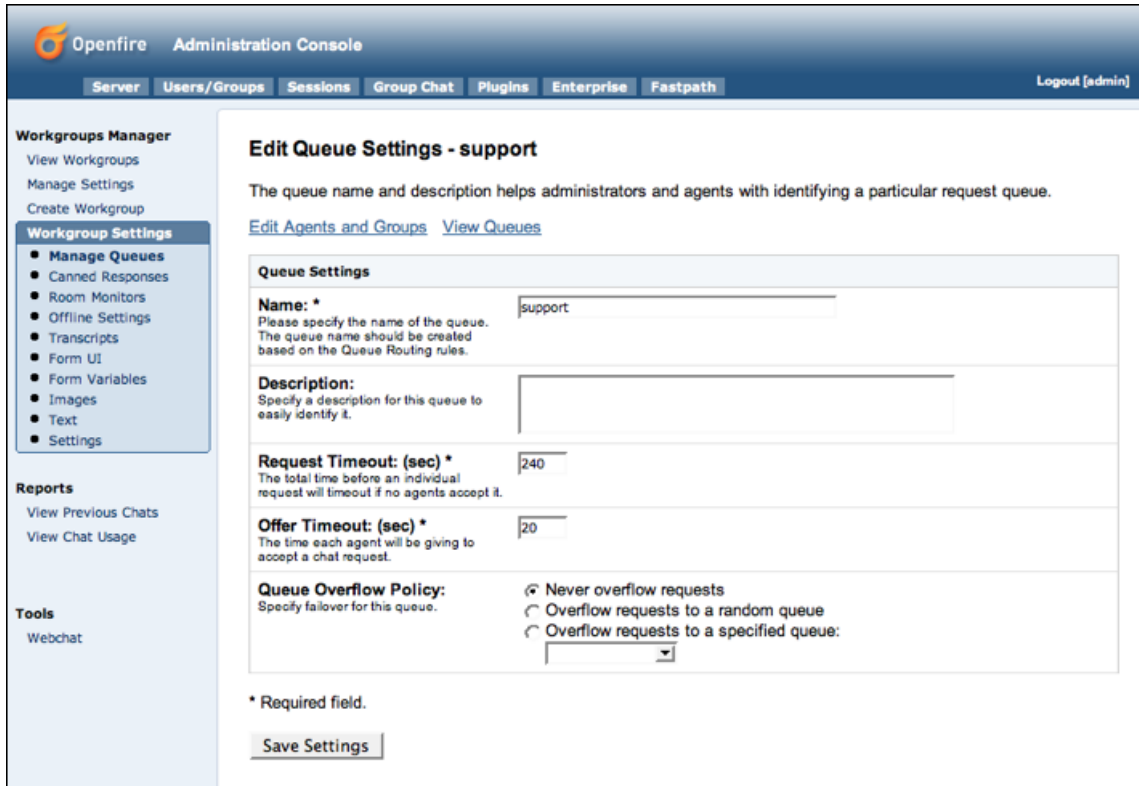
Openfire Administration Console

Server Users/Groups Sessions Group Chat Plugins Enterprise Fastpath

Logout [admin]

Workgroups Manager
View Workgroups
Manage Settings
Create Workgroup
Workgroup Settings
- Manage Queues
- Canned Responses
- Room Monitors
- Offline Settings
- Transcripts
- Form UI
- Form Variables
- Images
- Text
- Settings

Reports
View Previous Chats
View Chat Usage

Tools
Webchat

Edit Queue Settings - support

The queue name and description helps administrators and agents with identifying a particular request queue.

Edit Agents and Groups View Queues

Queue Settings

Name: *
Please specify the name of the queue. The queue name should be created based on the Queue Routing rules.

support

Description:
Specify a description for this queue to easily identify it.

Request Timeout: (sec) *
The total time before an individual request will timeout if no agents accept it.

240

Offer Timeout: (sec) *
The time each agent will be giving to accept a chat request.

20

Queue Overflow Policy:
Specify failover for this queue.

Never overflow requests
Overflow requests to a random queue
Overflow requests to a specified queue:

* Required field.

Save Settings